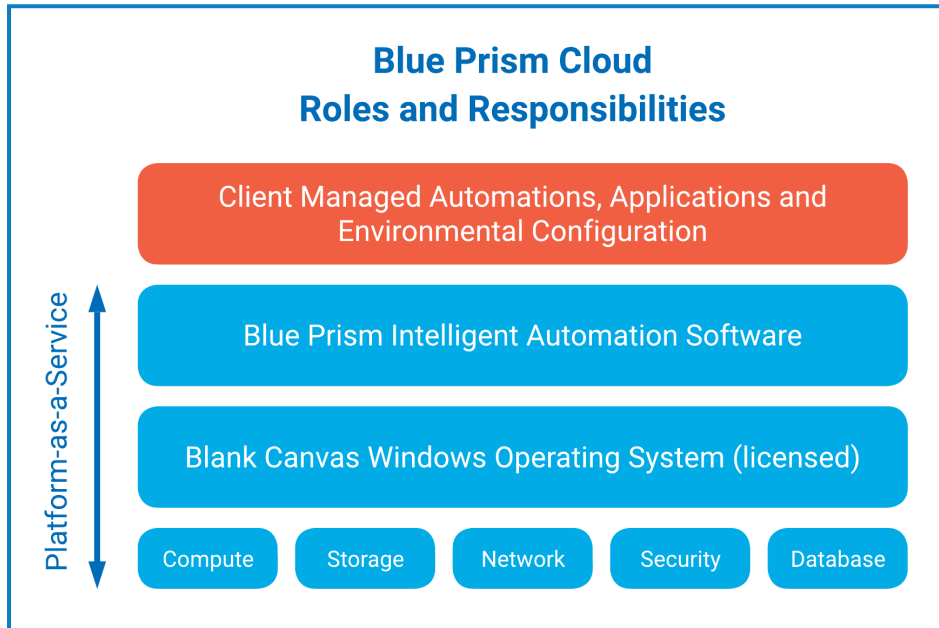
Blue Prism Cloud
Roles and Responsibilities

Client Managed Automations, Applications and Environmental Configuration

Platform-as-a-Service

Blue Prism Intelligent Automation Software

Blank Canvas Windows Operating System (licensed)

Compute

Storage

Network

Security

Database